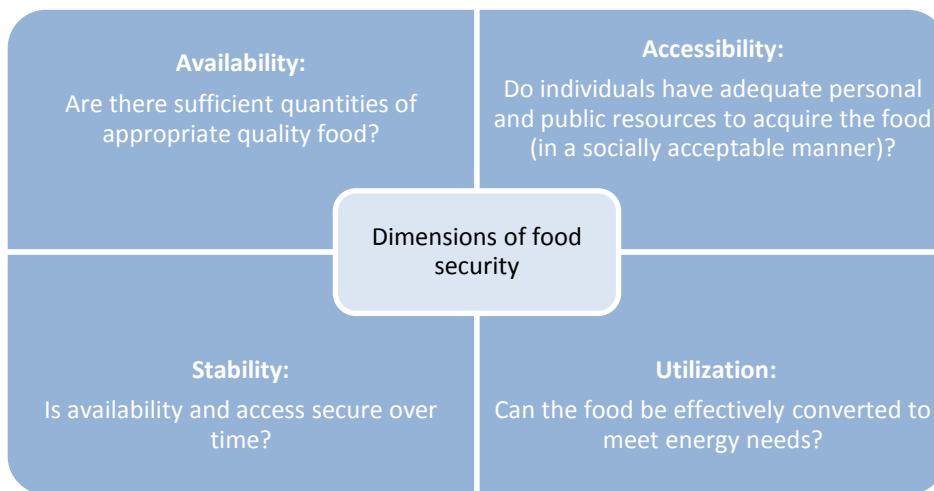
Availability:
Are there sufficient quantities of appropriate quality food?

Accessibility:
Do individuals have adequate personal and public resources to acquire the food (in a socially acceptable manner)?

Dimensions of food security

Stability:
Is availability and access secure over time?

Utilization:
Can the food be effectively converted to meet energy needs?